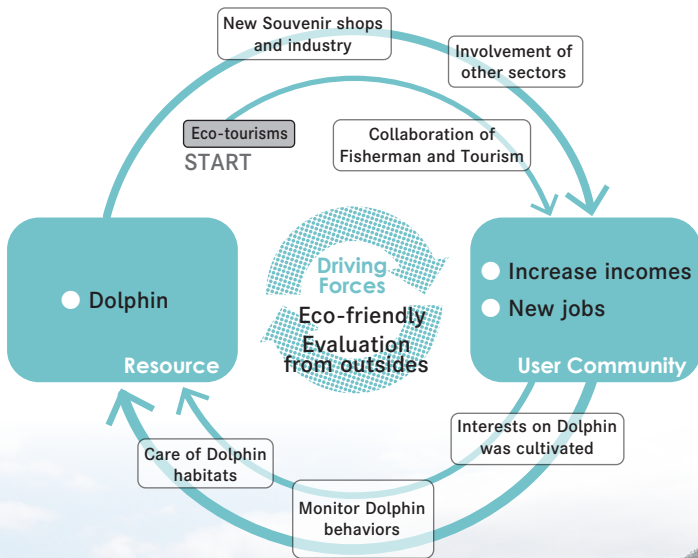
New Souvenir shops and industry

Involvement of other sectors

Eco-tourisms
START

Collaboration of Fisherman and Tourism

Dolphin

Resource

Driving Forces

Eco-friendly Evaluation from outsides

Increase incomes

New jobs

User Community

Interests on Dolphin was cultivated

Care of Dolphin habitats

Monitor Dolphin behaviors